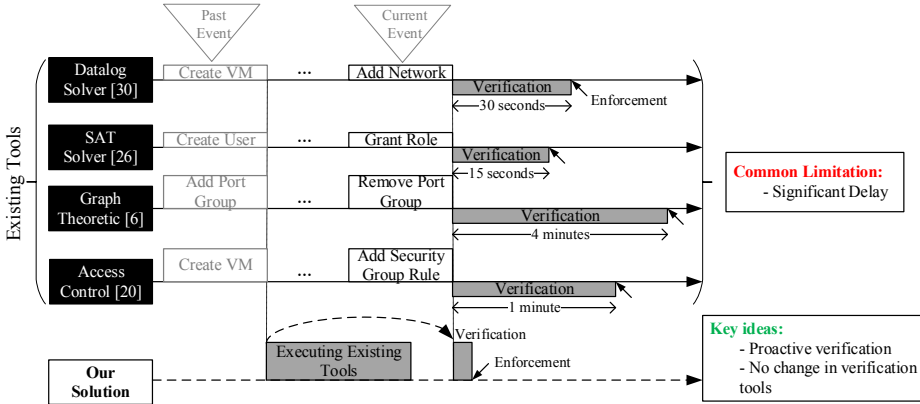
Past Event

Current Event

Existing Tools

Datalog Solver [30]

Create VM

...

Add Network

Verification

30 seconds

Enforcement

SAT Solver [26]

Create User

...

Grant Role

Verification

15 seconds

Graph Theoretic [6]

Add Port Group

...

Remove Port Group

Verification

4 minutes

Access Control [20]

Create VM

...

Add Security Group Rule

Verification

1 minute

Common Limitation:
- Significant Delay

Our Solution

Executing Existing Tools

Verification

Enforcement

Key ideas:
- Proactive verification
- No change in verification tools